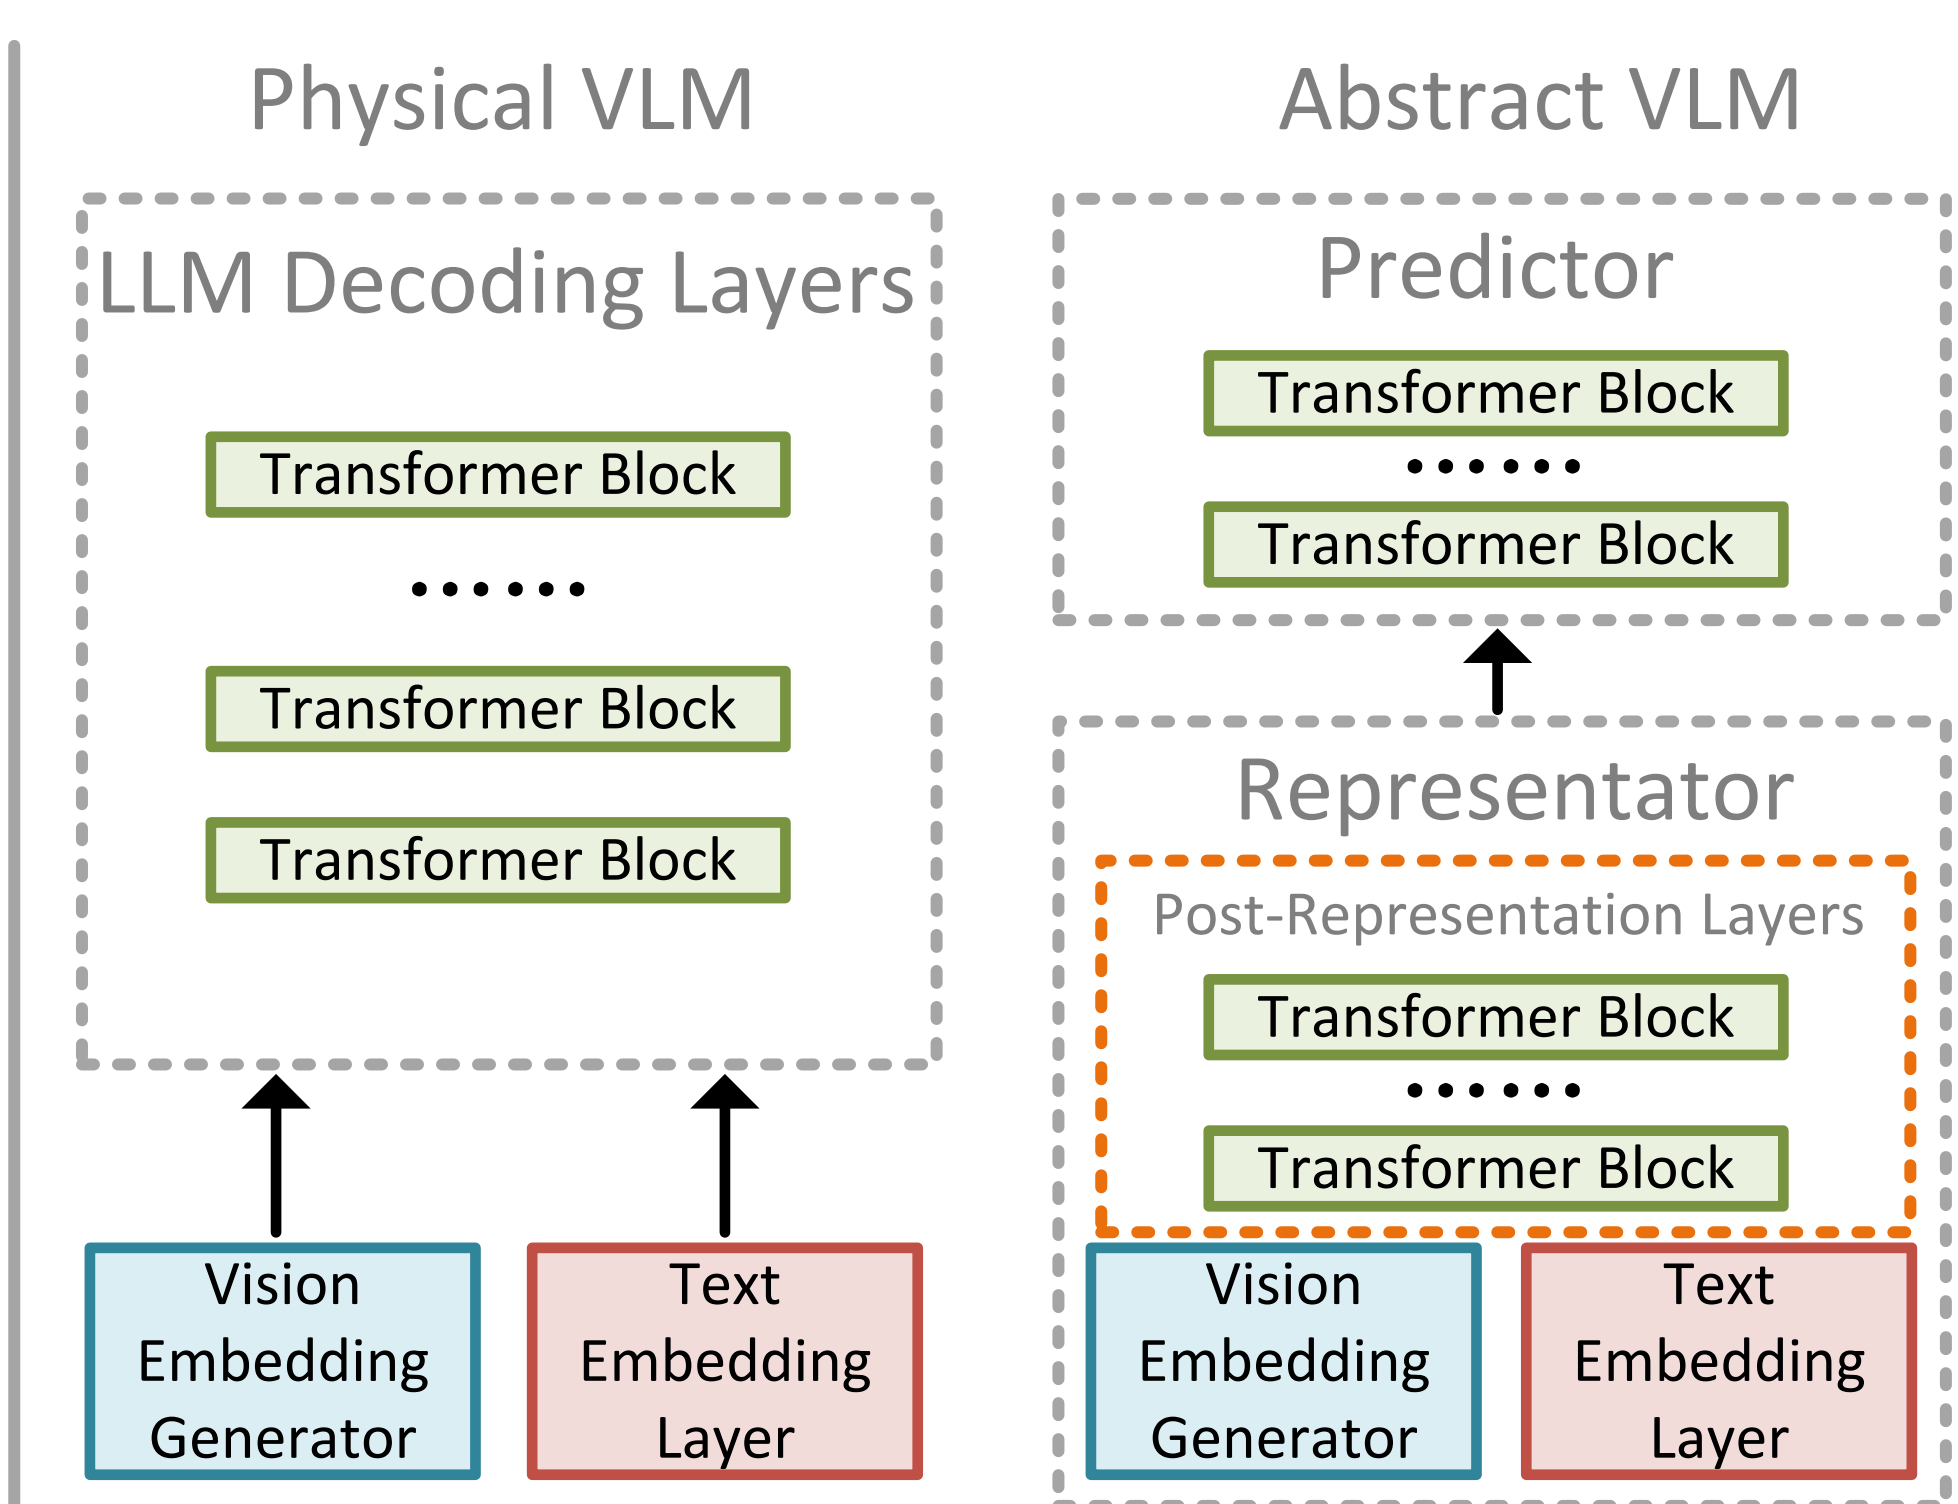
Physical VLM

LLM Decoding Layers

Transformer Block

••••••

Transformer Block

Transformer Block

Vision Embedding Generator

Text Embedding Layer

Abstract VLM

Predictor

Transformer Block

••••••

Transformer Block

Representator

Post-Representation Layers

Transformer Block

••••••

Transformer Block

Vision Embedding Generator

Text Embedding Layer